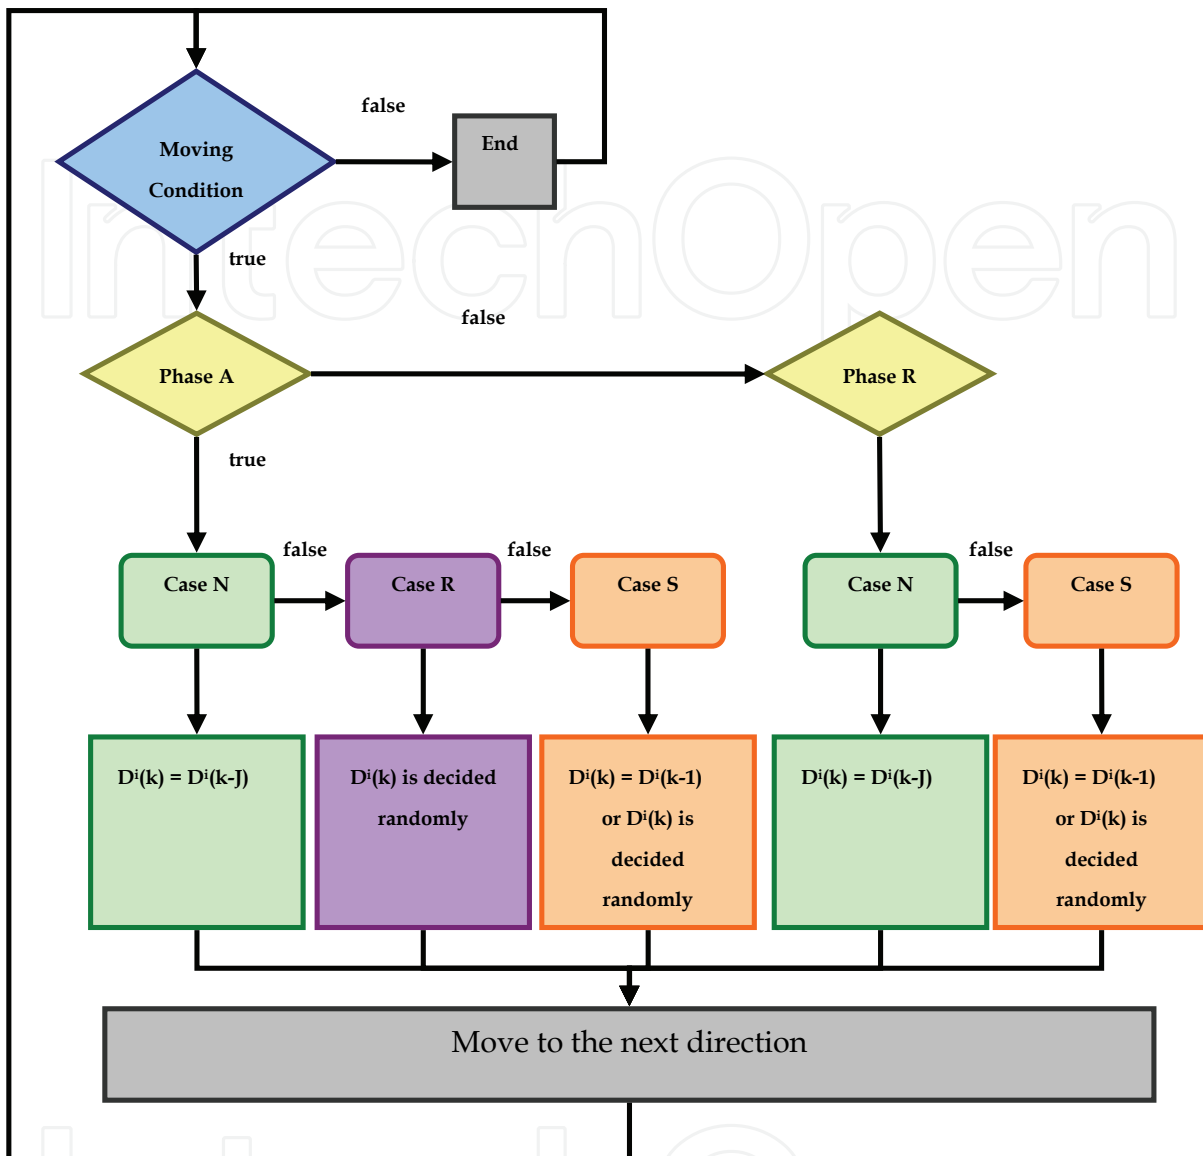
Moving Condition

false

End

true

false

Phase A

Phase R

true

false

false

false

Case N

Case R

Case S

Case N

Case S

$D^i(k) = D^i(k\text{-}J)$

$D^i(k)$ is decided randomly

$D^i(k) = D^i(k\text{-}1)$ or $D^i(k)$ is decided randomly

$D^i(k) = D^i(k\text{-}J)$

$D^i(k) = D^i(k\text{-}1)$ or $D^i(k)$ is decided randomly

Move to the next direction